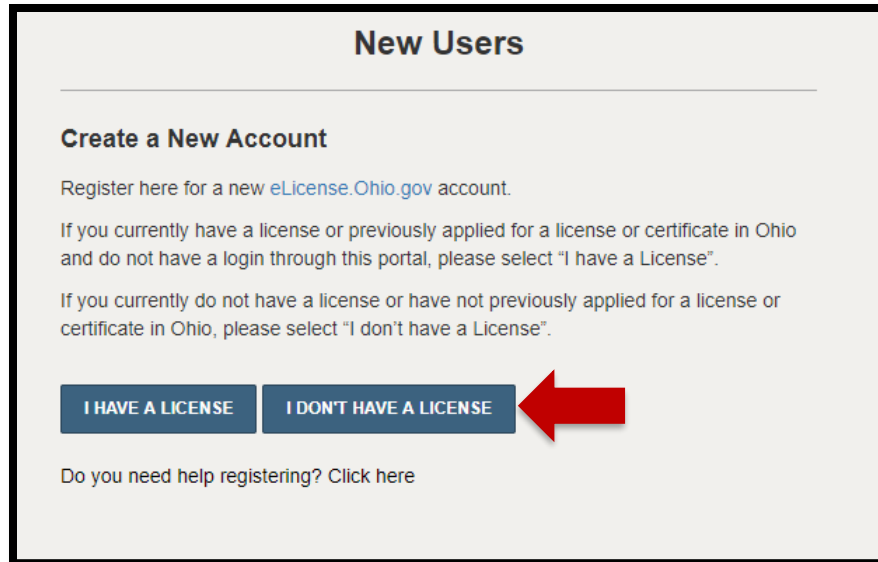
New Users

Create a New Account

Register here for a new eLicense.Ohio.gov account.

If you currently have a license or previously applied for a license or certificate in Ohio and do not have a login through this portal, please select “I have a License”.

If you currently do not have a license or have not previously applied for a license or certificate in Ohio, please select “I don’t have a License”.

I HAVE A LICENSE

I DON'T HAVE A LICENSE

Do you need help registering? Click here